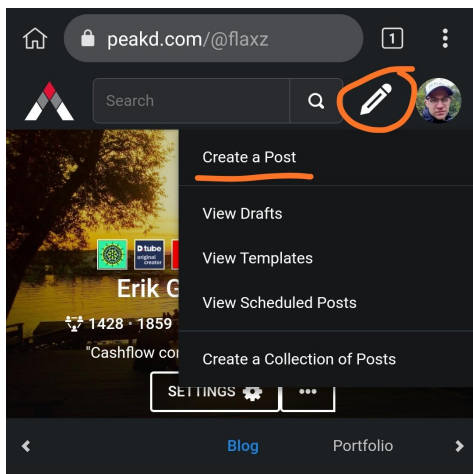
peakd.com/@flaxz

1

Search

Create a Post

View Drafts

View Templates

View Scheduled Posts

Create a Collection of Posts

D tube original creator

Erik G

1428 · 1859

"Cashflow co

SETTINGS

•••

Blog

Portfolio